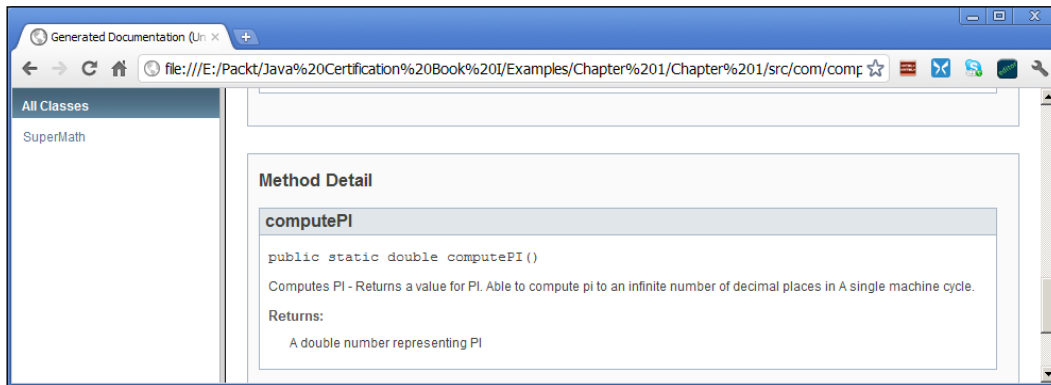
Generated Documentation (Un ×

file:///E:/Packt/Java%20Certification%20Book%20I/Examples/Chapter%201/Chapter%201/src/com/comp

All Classes

SuperMath

Method Detail

computePI

public static double computePI()

Computes PI - Returns a value for PI. Able to compute pi to an infinite number of decimal places in A single machine cycle.

Returns:

A double number representing PI